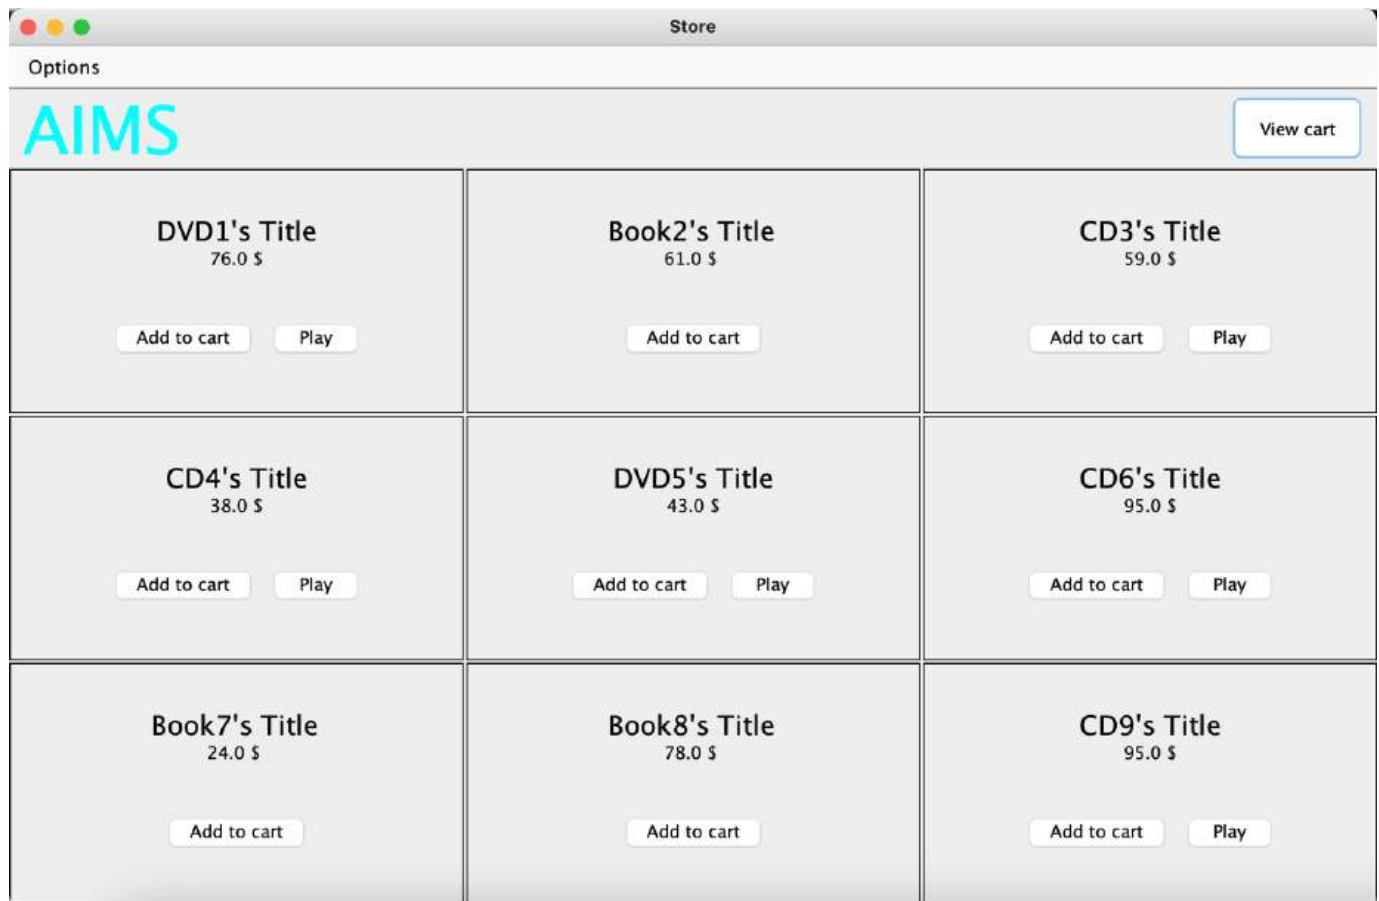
Store

Options

AIMS

View cart

DVD1's Title
76.0 $
Add to cart Play

Book2's Title
61.0 $
Add to cart

CD3's Title
59.0 $
Add to cart Play

CD4's Title
38.0 $
Add to cart Play

DVD5's Title
43.0 $
Add to cart Play

CD6's Title
95.0 $
Add to cart Play

Book7's Title
24.0 $
Add to cart

Book8's Title
78.0 $
Add to cart

CD9's Title
95.0 $
Add to cart Play